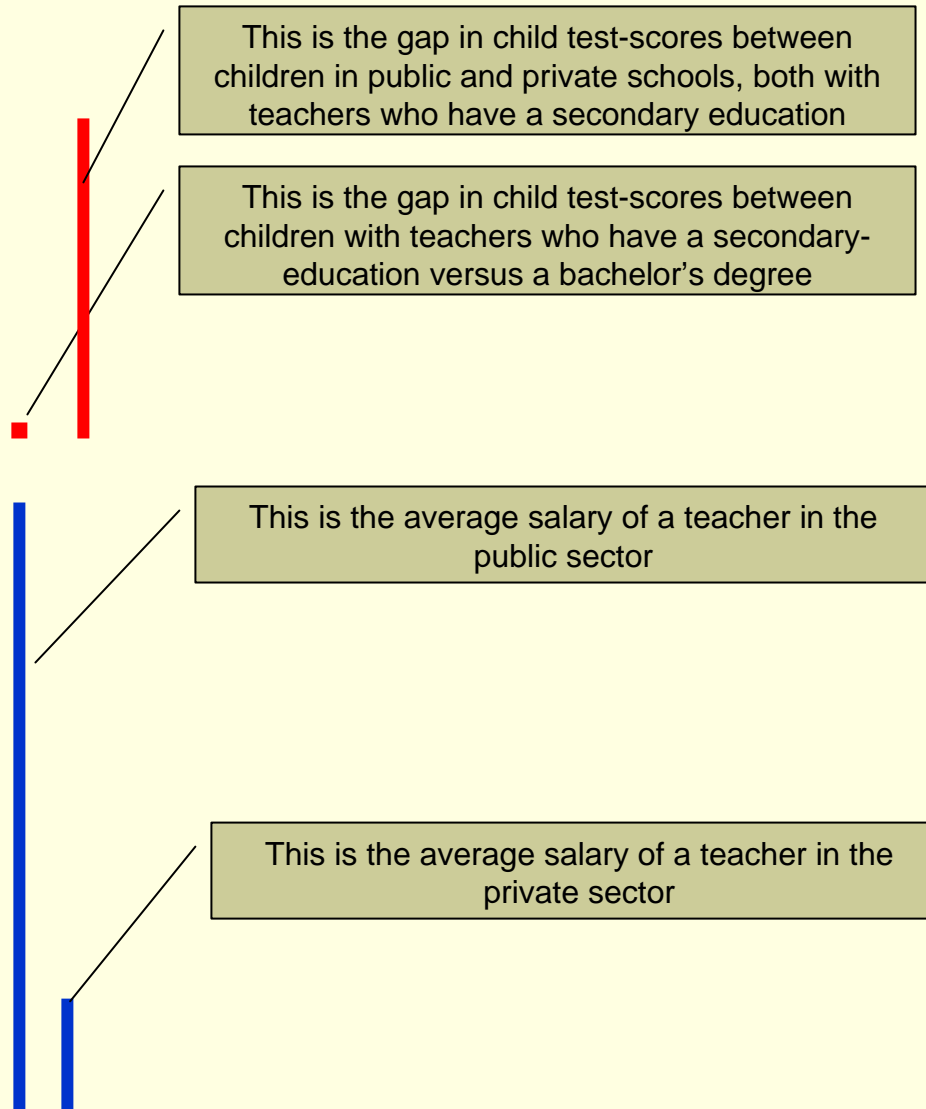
This is the gap in child test-scores between children in public and private schools, both with teachers who have a secondary education

This is the gap in child test-scores between children with teachers who have a secondary-education versus a bachelor’s degree

This is the average salary of a teacher in the public sector

This is the average salary of a teacher in the private sector